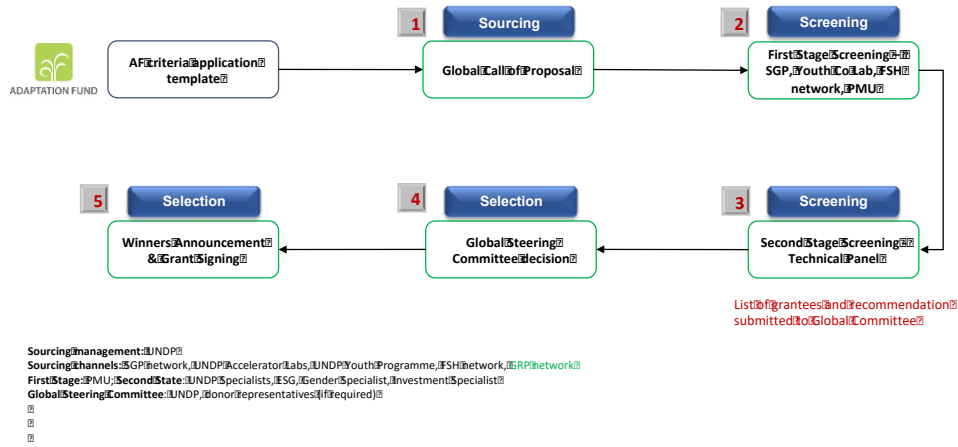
ADAPTATION FUND

AF criteria application template

1 Sourcing

Global Call of Proposal

2 Screening

First Stage Screening – SGP, Youth Co Lab, FSH network, PMU

3 Screening

Second Stage Screening – Technical Panel

List of grantees and recommendation submitted to Global Committee

4 Selection

Global Steering Committee decision

5 Selection

Winners Announcement & Grant Signing

**Sourcing management**: UNDP
**Sourcing channels**: SGP network, UNDP Accelerator Labs, UNDP Youth Programme, FSH network, GRP network
**First Stage**: PMU; **Second State**: UNDP Specialists, ESG, Gender Specialist, Investment Specialist
**Global Steering Committee**: UNDP, donor representatives (if required)